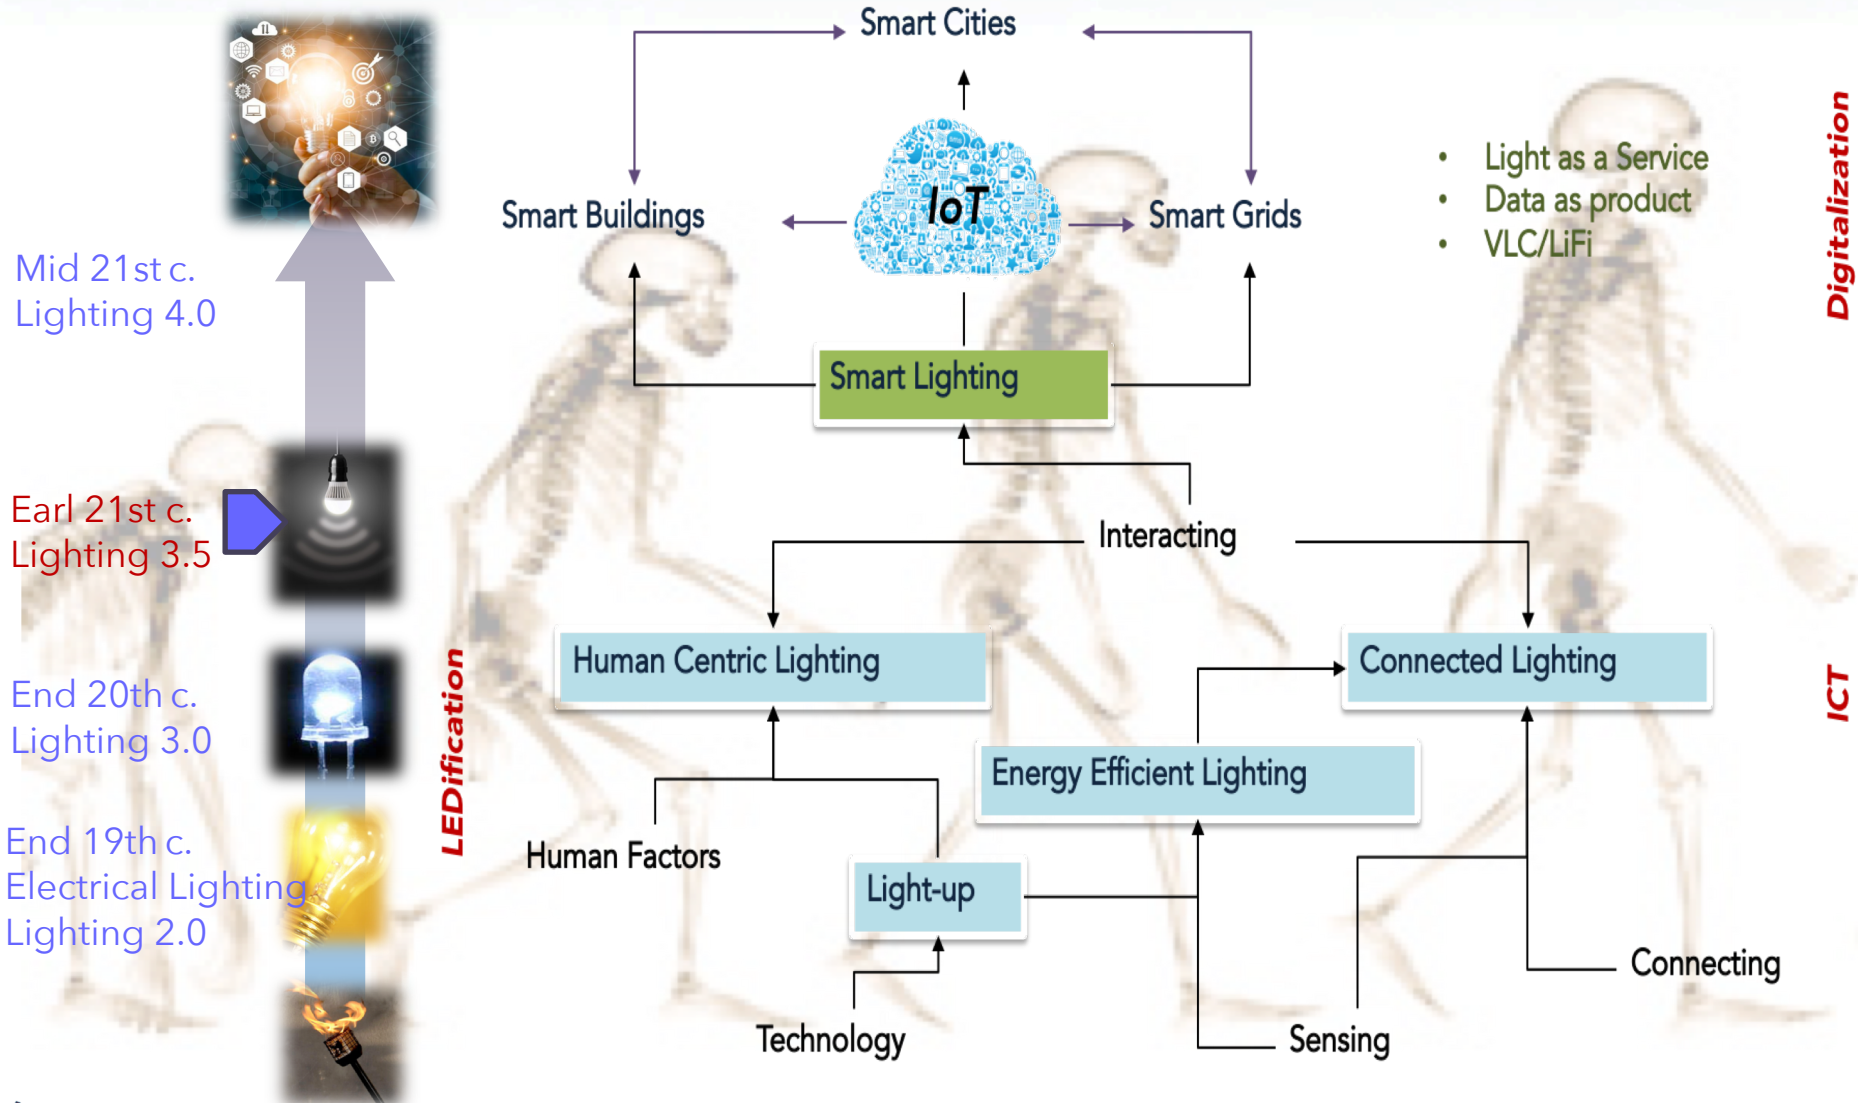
Mid 21st c.
Lighting 4.0

Earl 21st c.
Lighting 3.5

End 20th c.
Lighting 3.0

End 19th c.
Electrical Lighting
Lighting 2.0

LEDification

Smart Cities

IoT

Smart Buildings

Smart Grids

- Light as a Service
- Data as product
- VLC/LiFi

Digitalization

Smart Lighting

Interacting

Human Centric Lighting

Connected Lighting

ICT

Energy Efficient Lighting

Human Factors

Light-up

Connecting

Technology

Sensing